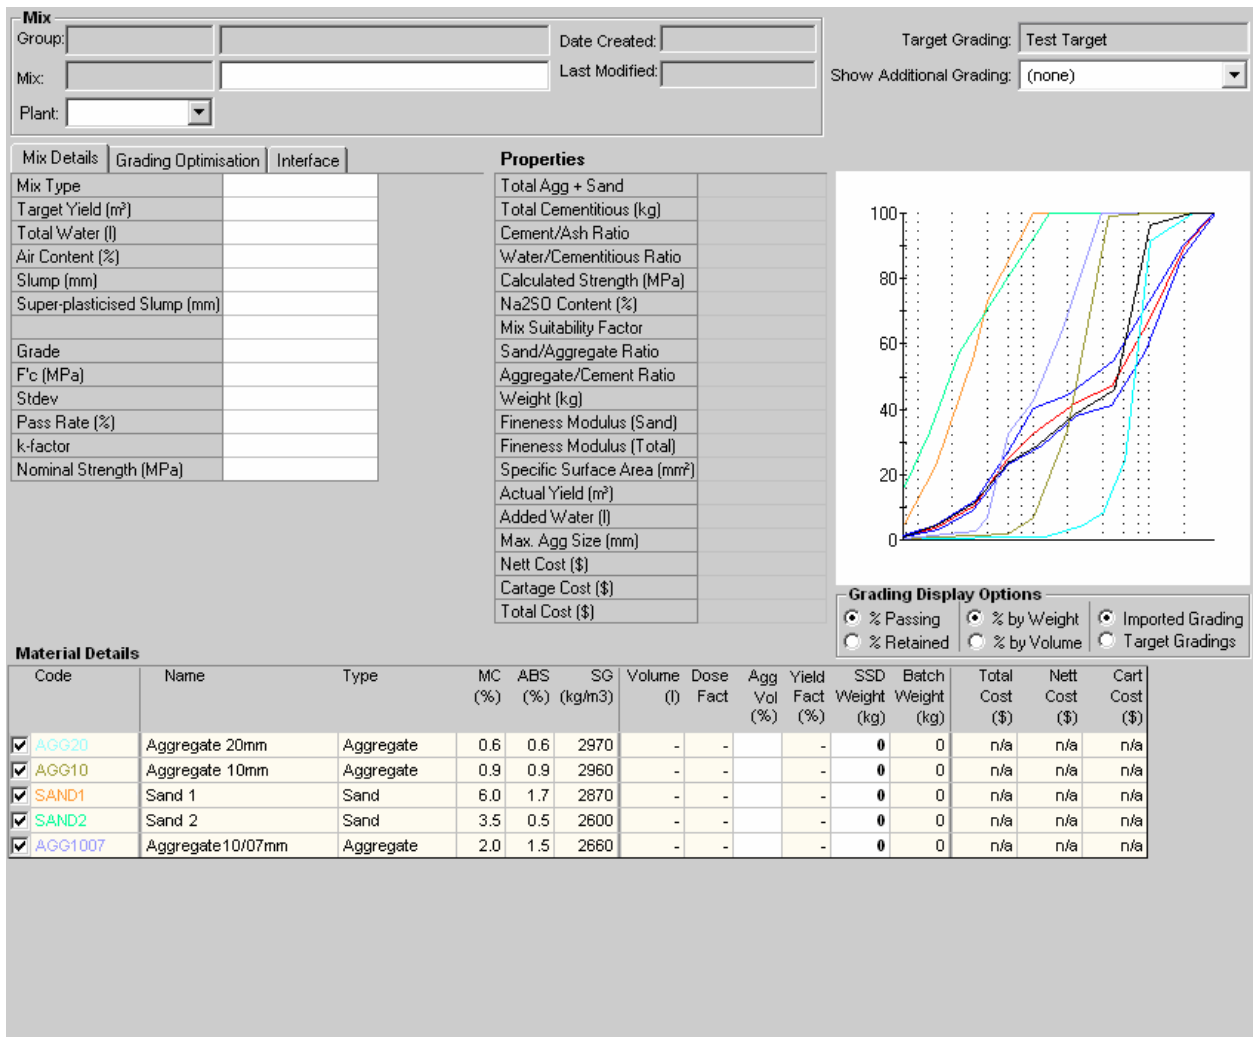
Mix
Group:
Date Created:
Mix:
Last Modified:
Plant:

Target Grading: Test Target
Show Additional Grading: (none)

Mix Details | Grading Optimisation | Interface

| Mix Type | |
|---|---|
| Target Yield (m³) | |
| Total Water (l) | |
| Air Content (%) | |
| Slump (mm) | |
| Super-plasticised Slump (mm) | |
| | |
| Grade | |
| F'c (MPa) | |
| Stdev | |
| Pass Rate (%) | |
| k-factor | |
| Nominal Strength (MPa) | |

Properties

| Total Agg + Sand | |
|---|---|
| Total Cementitious (kg) | |
| Cement/Ash Ratio | |
| Water/Cementitious Ratio | |
| Calculated Strength (MPa) | |
| Na2SO Content (%) | |
| Mix Suitability Factor | |
| Sand/Aggregate Ratio | |
| Aggregate/Cement Ratio | |
| Weight (kg) | |
| Fineness Modulus (Sand) | |
| Fineness Modulus (Total) | |
| Specific Surface Area (mm²) | |
| Actual Yield (m³) | |
| Added Water (l) | |
| Max. Agg Size (mm) | |
| Nett Cost ($) | |
| Cartage Cost ($) | |
| Total Cost ($) | |

100
80
60
40
20
0

Grading Display Options
% Passing
% Retained
% by Weight
% by Volume
Imported Grading
Target Gradings

Material Details

| Code | Name | Type | MC (%) | ABS (%) | SG (kg/m3) | Volume (l) | Dose Fact | Agg Vol (%) | Yield Fact (%) | SSD Weight (kg) | Batch Weight (kg) | Total Cost ($) | Nett Cost ($) | Cart Cost ($) |
|---|---|---|---|---|---|---|---|---|---|---|---|---|---|---|
| AGG20 | Aggregate 20mm | Aggregate | 0.6 | 0.6 | 2970 | - | - | | - | 0 | 0 | n/a | n/a | n/a |
| AGG10 | Aggregate 10mm | Aggregate | 0.9 | 0.9 | 2960 | - | - | | - | 0 | 0 | n/a | n/a | n/a |
| SAND1 | Sand 1 | Sand | 6.0 | 1.7 | 2870 | - | - | | - | 0 | 0 | n/a | n/a | n/a |
| SAND2 | Sand 2 | Sand | 3.5 | 0.5 | 2600 | - | - | | - | 0 | 0 | n/a | n/a | n/a |
| AGG1007 | Aggregate10/07mm | Aggregate | 2.0 | 1.5 | 2660 | - | - | | - | 0 | 0 | n/a | n/a | n/a |